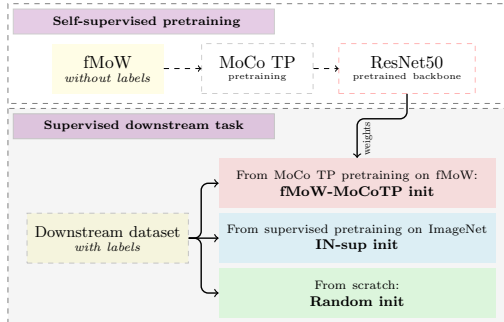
Self-supervised pretraining

fMoW
without labels

MoCo TP
pretraining

ResNet50
pretrained backbone

weights

Supervised downstream task

From MoCo TP pretraining on fMoW:
**fMoW-MoCoTP init**

Downstream dataset
with labels

From supervised pretraining on ImageNet
**IN-sup init**

From scratch:
**Random init**